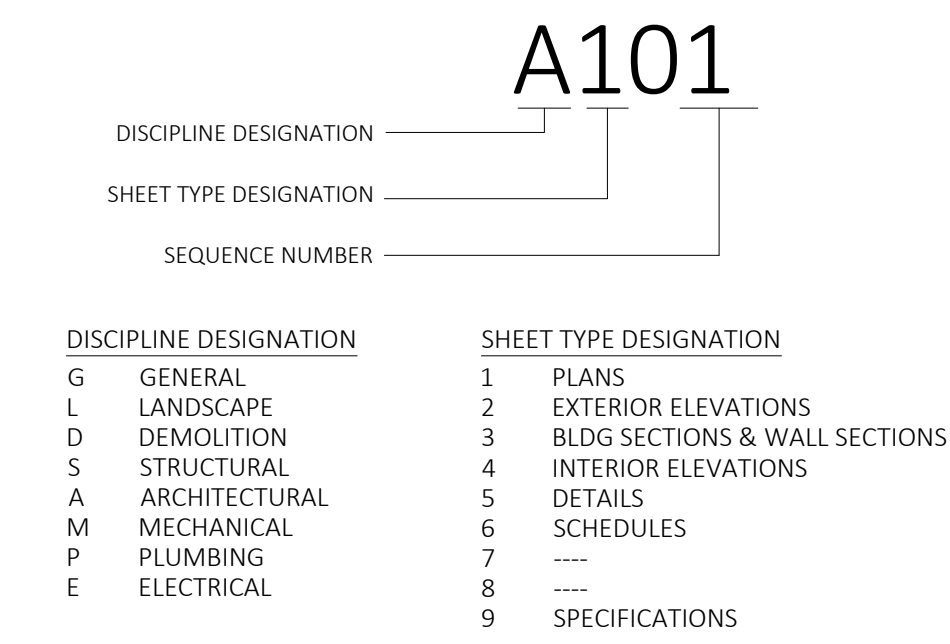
A101

DISCIPLINE DESIGNATION

SHEET TYPE DESIGNATION

SEQUENCE NUMBER

DISCIPLINE DESIGNATION
G GENERAL
L LANDSCAPE
D DEMOLITION
S STRUCTURAL
A ARCHITECTURAL
M MECHANICAL
P PLUMBING
E ELECTRICAL

SHEET TYPE DESIGNATION
1 PLANS
2 EXTERIOR ELEVATIONS
3 BLDG SECTIONS & WALL SECTIONS
4 INTERIOR ELEVATIONS
5 DETAILS
6 SCHEDULES
7 ----
8 ----
9 SPECIFICATIONS